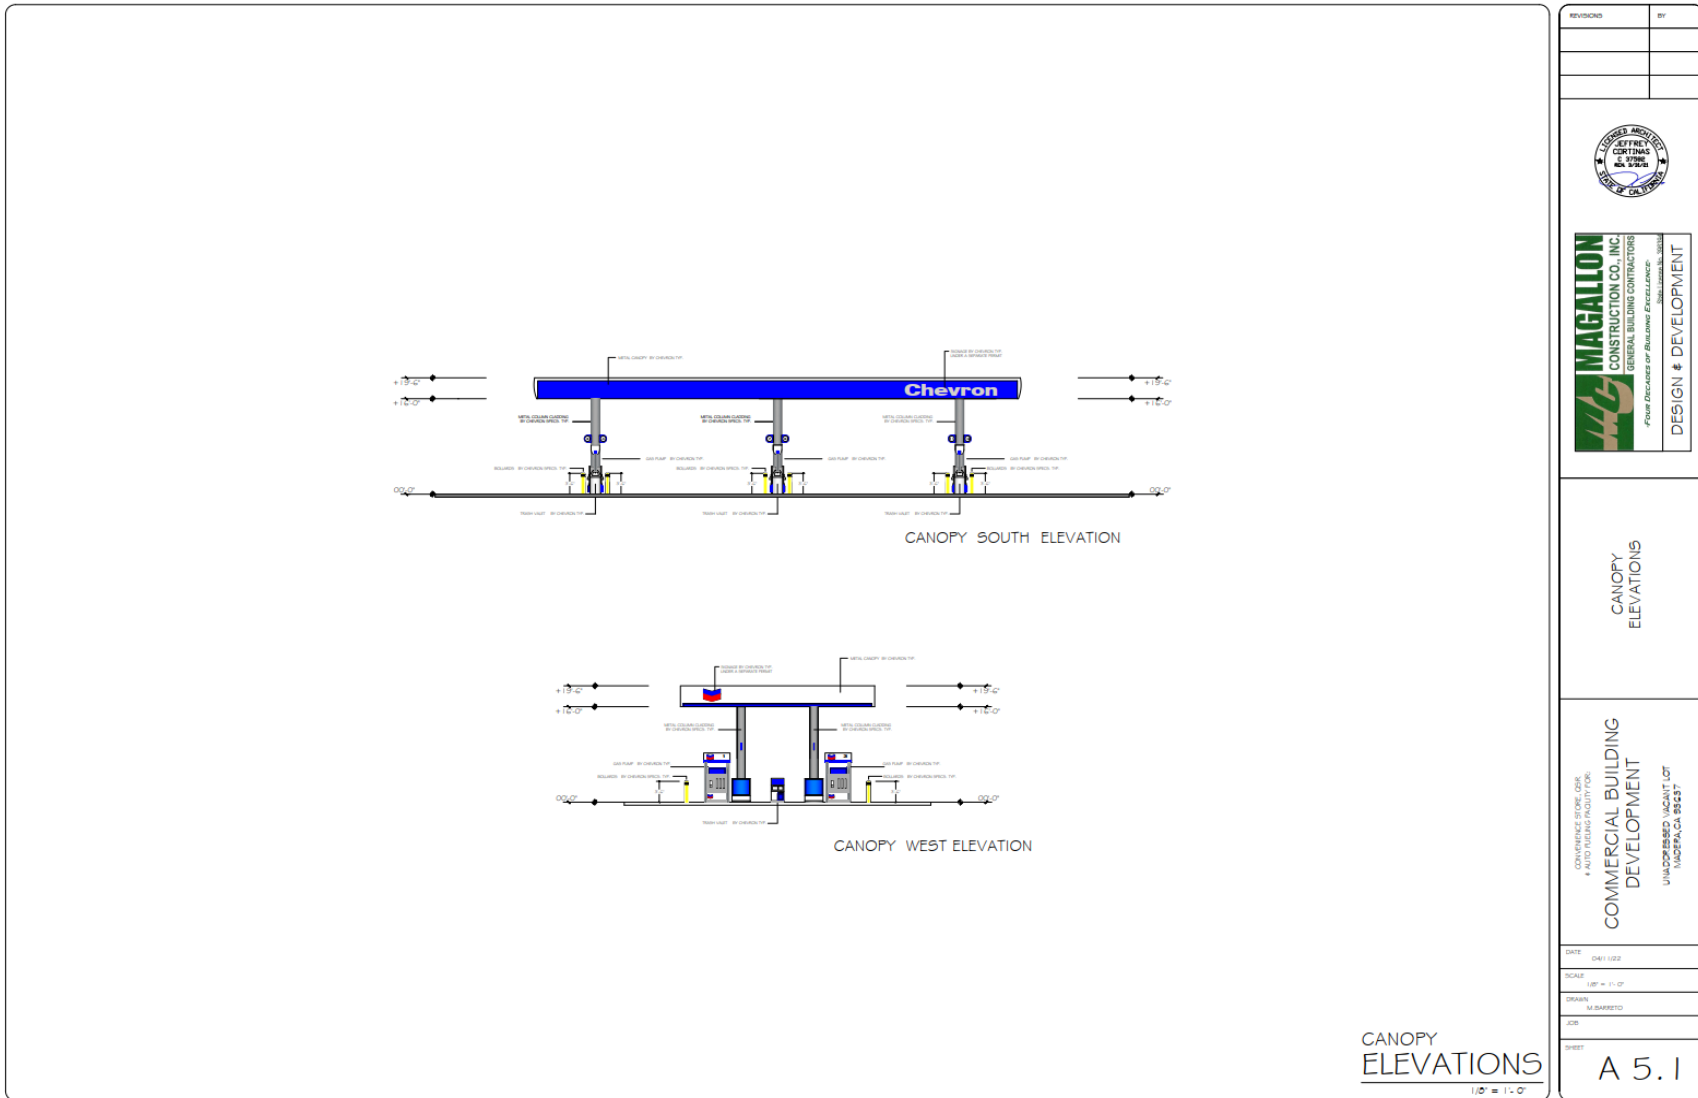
METAL CANOPY BY CHEVRON TYP.

SIGNAGE BY CHEVRON TYP. UNDER A SEPARATE PERMIT

+19'-6"
+16'-0"

Chevron

+19'-6"
+16'-0"

METAL COLUMN CLADDING BY CHEVRON SPECS. TYP.

GAS PUMP BY CHEVRON TYP.

BOLLARDS BY CHEVRON SPECS. TYP.

00'-0"

00'-0"

TRASH VAULT BY CHEVRON TYP.

CANOPY SOUTH ELEVATION

SIGNAGE BY CHEVRON TYP. UNDER A SEPARATE PERMIT

METAL CANOPY BY CHEVRON TYP.

+19'-6"
+16'-0"

+19'-6"
+16'-0"

METAL COLUMN CLADDING BY CHEVRON SPECS. TYP.

GAS PUMP BY CHEVRON TYP.

BOLLARDS BY CHEVRON SPECS. TYP.

00'-0"

00'-0"

TRASH VAULT BY CHEVRON TYP.

CANOPY WEST ELEVATION

CANOPY
ELEVATIONS
1/8" = 1'-0"

REVISIONS | BY

LICENSED ARCHITECT
JEFFREY CORTINAS
C 37982
REN. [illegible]
STATE OF CALIFORNIA

MAGALLON
CONSTRUCTION CO., INC.
GENERAL BUILDING CONTRACTORS
-FOUR DECADES OF BUILDING EXCELLENCE-
State License No. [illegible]

DESIGN & DEVELOPMENT

CANOPY
ELEVATIONS

CONVENIENCE STORE, QSR
& AUTO FUELING FACILITY FOR:
COMMERCIAL BUILDING
DEVELOPMENT
UNADDRESSED VACANT LOT
MADERA,CA 93637

DATE
04/11/22
SCALE
1/8" = 1'-0"
DRAWN
M.BARRETO
JOB
SHEET
A 5.1